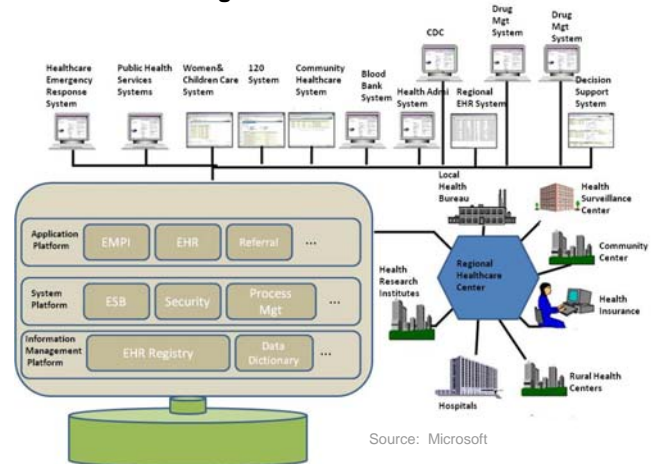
Healthcare Emergency Response System

Public Health Services Systems

Women& Children Care System

120 System

Community Healthcare System

Blood Bank System

CDC

Health Admi System

Regional EHR System

Drug Mgt System

Drug Mgt System

Decision Support System

Application Platform

EMPI

EHR

Referral

...

System Platform

ESB

Security

Process Mgt

...

Information Management Platform

EHR Registry

Data Dictionary

...

Local Health Bureau

Health Surveillance Center

Community Center

Regional Healthcare Center

Health Research Institutes

Health Insurance

Rural Health Centers

Hospitals

Source: Microsoft